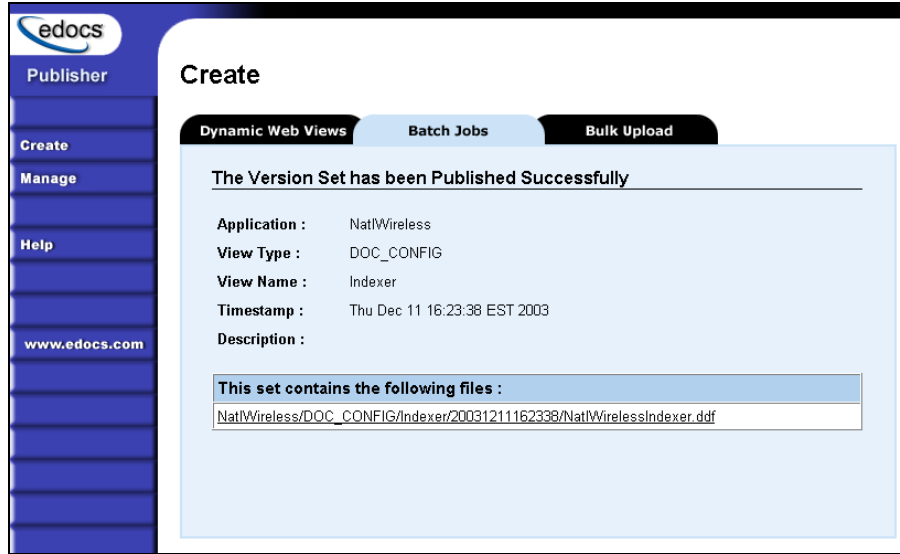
edocs

Publisher

Create

Manage

Help

www.edocs.com

Create

Dynamic Web Views | Batch Jobs | Bulk Upload

The Version Set has been Published Successfully

Application : NatlWireless

View Type : DOC_CONFIG

View Name : Indexer

Timestamp : Thu Dec 11 16:23:38 EST 2003

Description :

This set contains the following files :

NatlWireless/DOC_CONFIG/Indexer/20031211162338/NatlWirelessIndexer.ddf